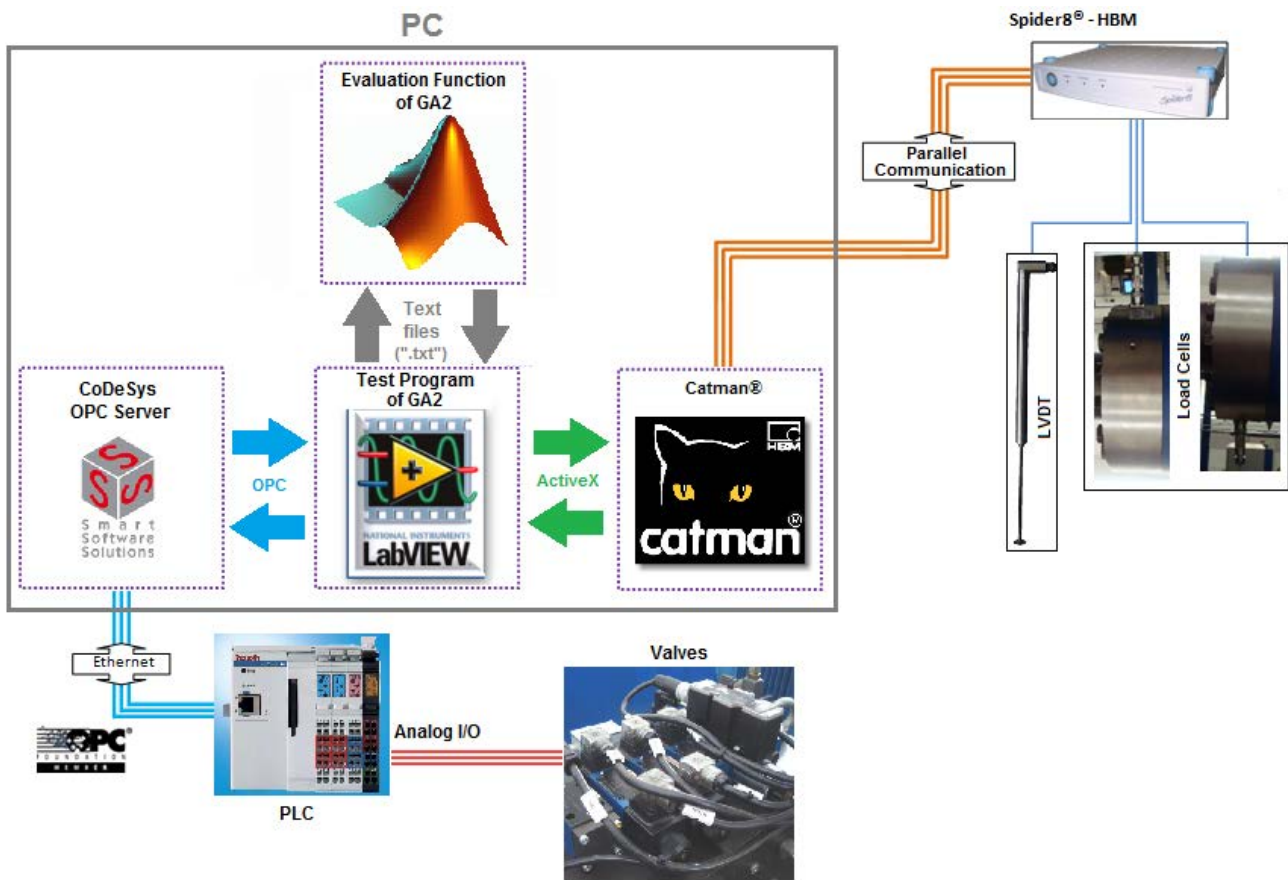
PC

Spider8® - HBM

Evaluation Function of GA2

Parallel Communication

Text files (".txt")

CoDeSys OPC Server

Smart Software Solutions

Test Program of GA2

NATIONAL INSTRUMENTS LabVIEW

Catman®

HBM

catman®

OPC

ActiveX

LVDT

Load Cells

Ethernet

OPC FOUNDATION MEMBER

Valves

Analog I/O

PLC